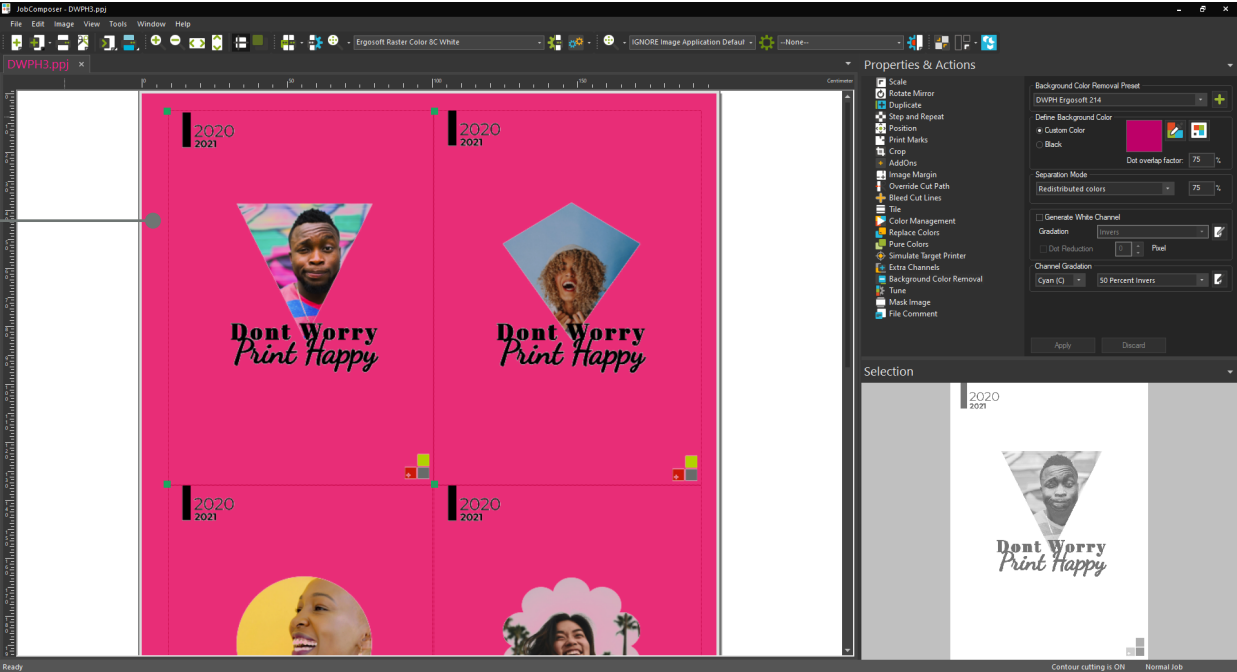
JobComposer - DWPH3.ppj

File Edit Image View Tools Window Help

Ergosoft Raster Color 8C White
IGNORE Image Application Default
--None--

DWPH3.ppj ×

Centimeter

2020
2021

Dont Worry
Print Happy

2020
2021

Dont Worry
Print Happy

2020
2021

2020
2021

Properties & Actions

Scale
Rotate Mirror
Duplicate
Step and Repeat
Position
Print Marks
Crop
AddOns
Image Margin
Override Cut Path
Bleed Cut Lines
Tile
Color Management
Replace Colors
Pure Colors
Simulate Target Printer
Extra Channels
Background Color Removal
Tune
Mask Image
File Comment

Background Color Removal Preset
DWPH Ergosoft 214

Define Background Color
Custom Color
Black
Dot overlap factor: 75 %

Separation Mode
Redistributed colors
75 %

Generate White Channel
Gradation
Invers
Dot Reduction 0 Pixel

Channel Gradation
Cyan (C)
50 Percent Invers

Apply
Discard

Selection

2020
2021

Dont Worry
Print Happy

Ready
Contour cutting is ON
Normal Job